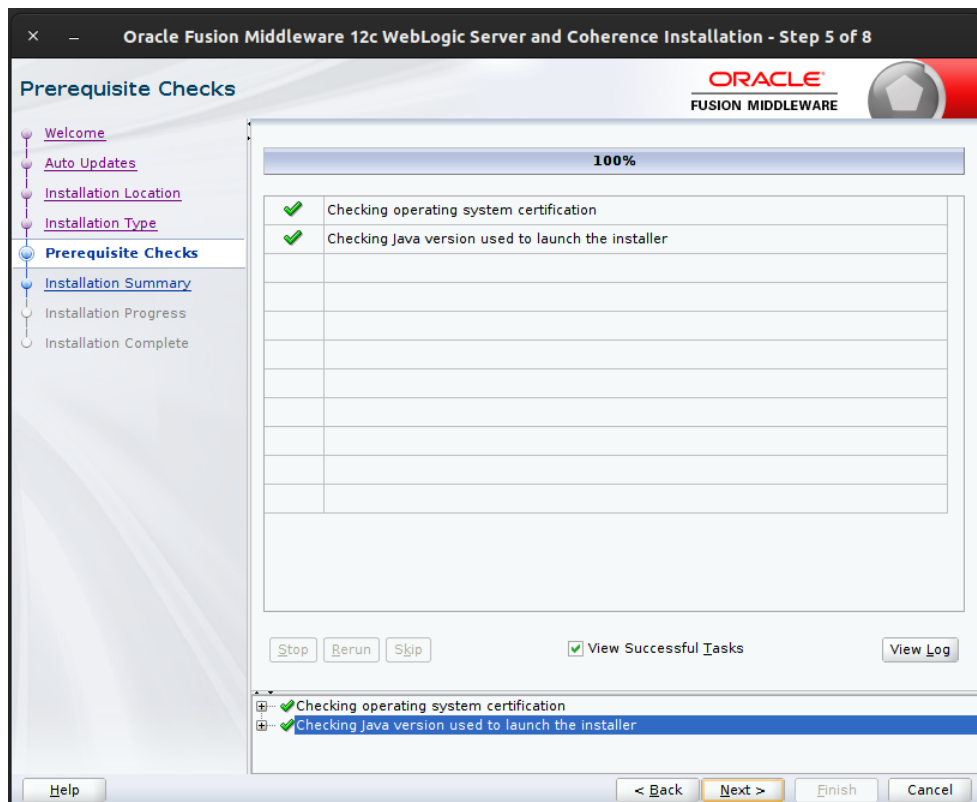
× – Oracle Fusion Middleware 12c WebLogic Server and Coherence Installation - Step 5 of 8

Prerequisite Checks

ORACLE
FUSION MIDDLEWARE

Welcome
Auto Updates
Installation Location
Installation Type
Prerequisite Checks
Installation Summary
Installation Progress
Installation Complete

100%

| | |
|---|---|
| ✔ | Checking operating system certification |
| ✔ | Checking Java version used to launch the installer |

Stop Rerun Skip

View Successful Tasks

View Log

Checking operating system certification
Checking Java version used to launch the installer

Help

< Back Next > Finish Cancel